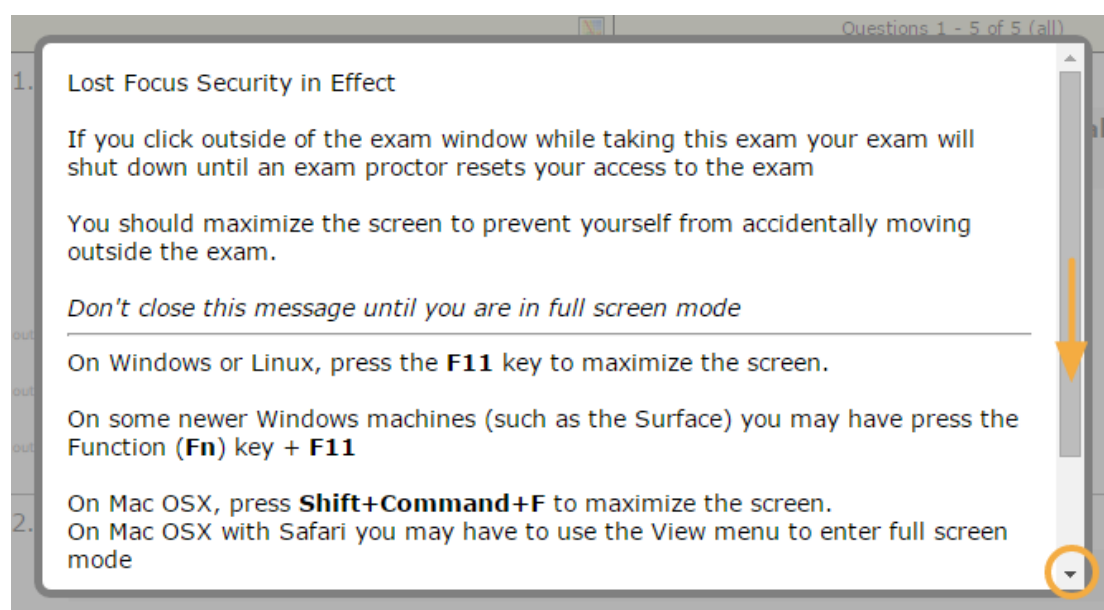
Questions 1 - 5 of 5 (all)

1.

Lost Focus Security in Effect

If you click outside of the exam window while taking this exam your exam will shut down until an exam proctor resets your access to the exam

You should maximize the screen to prevent yourself from accidentally moving outside the exam.

*Don't close this message until you are in full screen mode*

On Windows or Linux, press the **F11** key to maximize the screen.

On some newer Windows machines (such as the Surface) you may have press the Function (**Fn**) key + **F11**

On Mac OSX, press **Shift+Command+F** to maximize the screen.
On Mac OSX with Safari you may have to use the View menu to enter full screen mode

2.